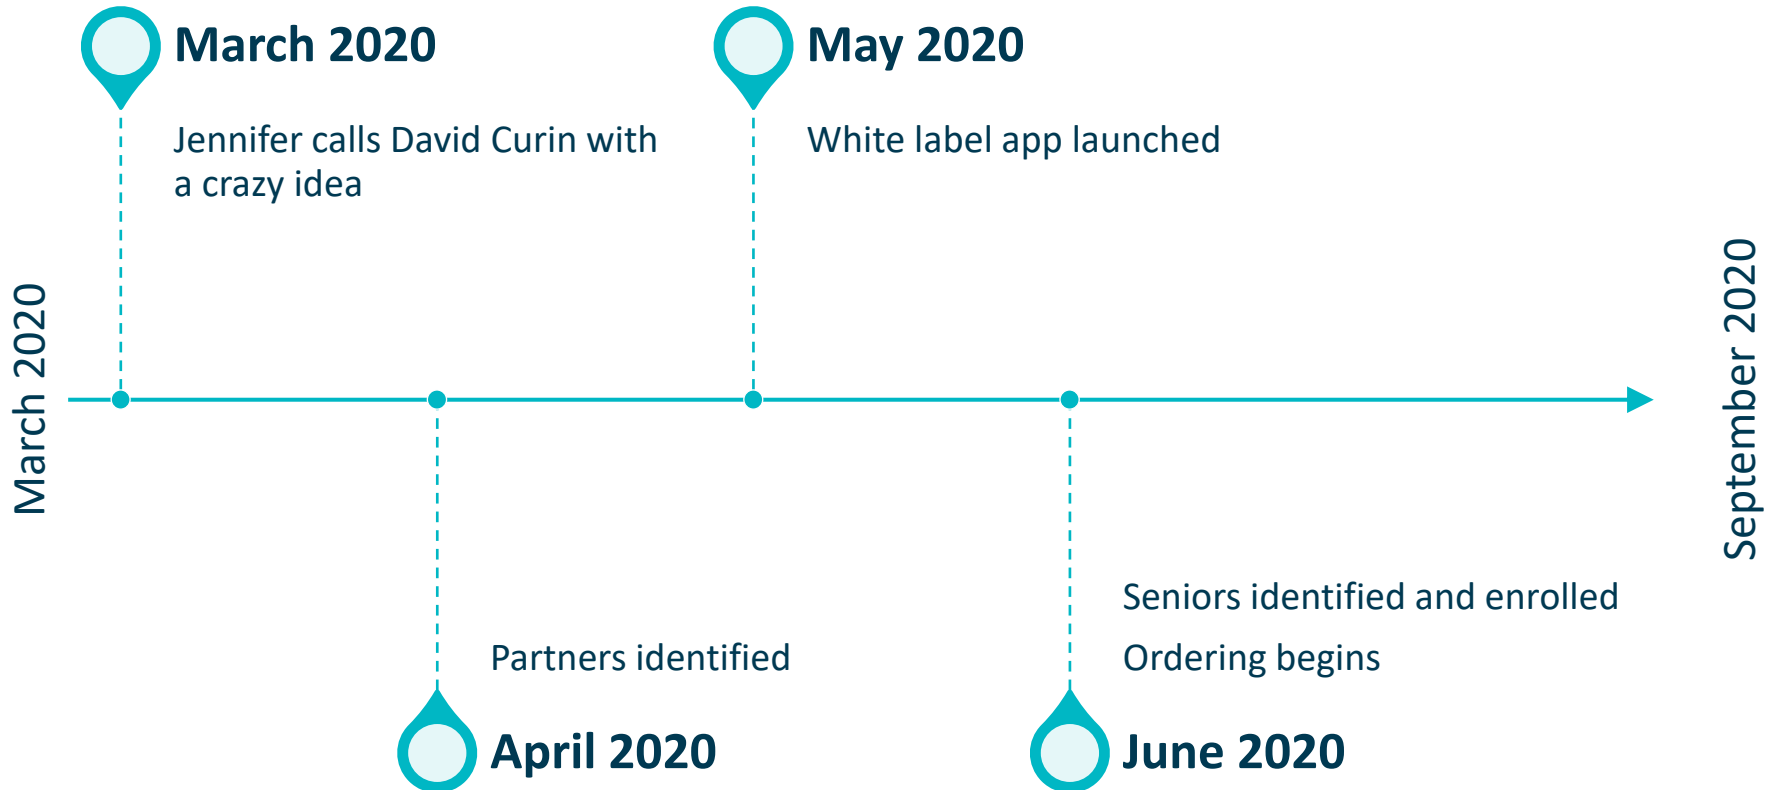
March 2020

Jennifer calls David Curin with a crazy idea

May 2020

White label app launched

March 2020

September 2020

Seniors identified and enrolled

Partners identified

Ordering begins

April 2020

June 2020